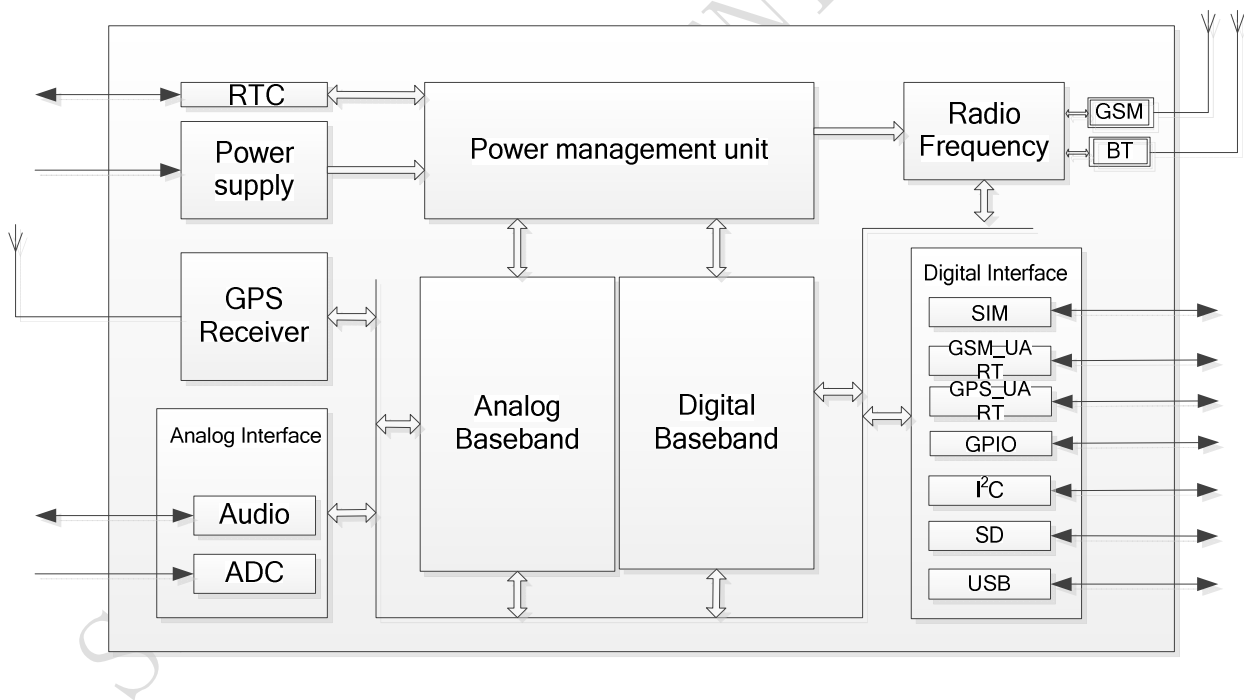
RTC

Power supply

Power management unit

Radio Frequency

GSM

BT

GPS Receiver

Analog Interface

Audio

ADC

Analog Baseband

Digital Baseband

Digital Interface

SIM

GSM_UART

GPS_UART

GPIO

$I^2C$

SD

USB